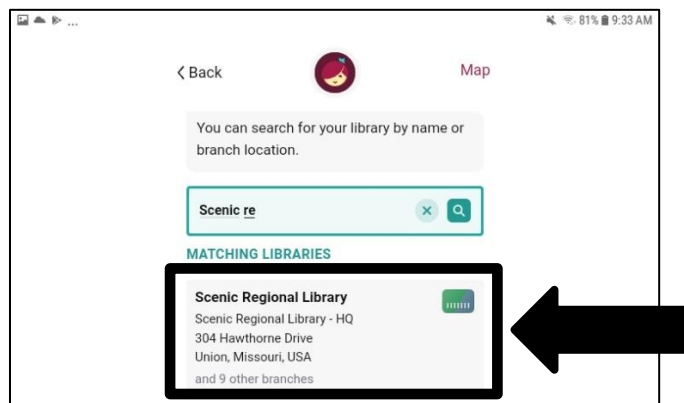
81% 9:33 AM

< Back

Map

You can search for your library by name or branch location.

Scenic re

MATCHING LIBRARIES

Scenic Regional Library
Scenic Regional Library - HQ
304 Hawthorne Drive
Union, Missouri, USA
and 9 other branches